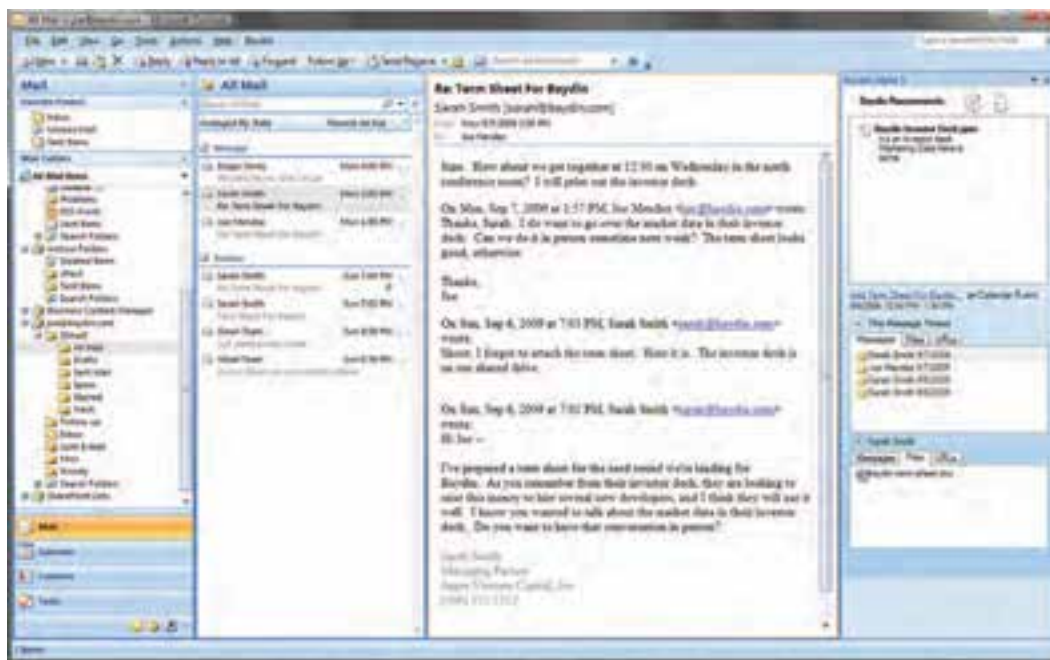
Mail

All Mail

Re: Term Sheet For Baydlo

Sarah Smith [sarah@baydlo.com]

Sure. How about we get together at 12:30 on Wednesday in the north conference room? I will print out the investor deck.

On Mon, Sep 7, 2009 at 1:57 PM, Joe Mendler <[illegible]> wrote:
Thanks, Sarah. I do want to go over the market data in their investor deck. Can we do it in person sometime next week? The term sheet looks good, otherwise.

Thanks,
Joe

On Sun, Sep 6, 2009 at 7:03 PM, Sarah Smith <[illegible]> wrote:
Shoot, I forgot to attach the term sheet. Here it is. The investor deck is on our shared drive.

On Sun, Sep 6, 2009 at 7:01 PM, Sarah Smith <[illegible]> wrote:
Hi Joe --

I've prepared a term sheet for the seed round we're funding for Baydlo. As you remember from their investor deck, they are looking to raise this money to hire several new developers, and I think they will use it well. I know you wanted to talk about the market data in their investor deck. Do you want to have that conversation in person?

Sarah Smith
Managing Partner
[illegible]

Baydlo Recommends

Mail

Calendar

Contacts

Tasks